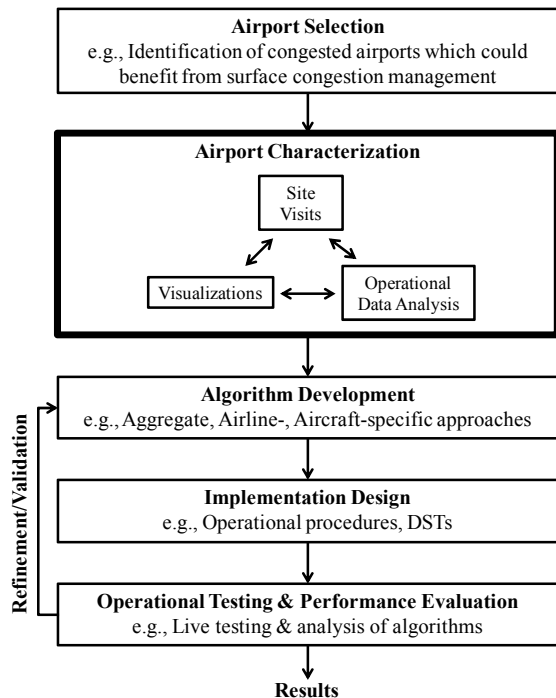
Airport Selection
e.g., Identification of congested airports which could benefit from surface congestion management

Airport Characterization

Site Visits

Visualizations

Operational Data Analysis

Algorithm Development
e.g., Aggregate, Airline-, Aircraft-specific approaches

Implementation Design
e.g., Operational procedures, DSTs

Operational Testing & Performance Evaluation
e.g., Live testing & analysis of algorithms

Refinement/Validation

Results